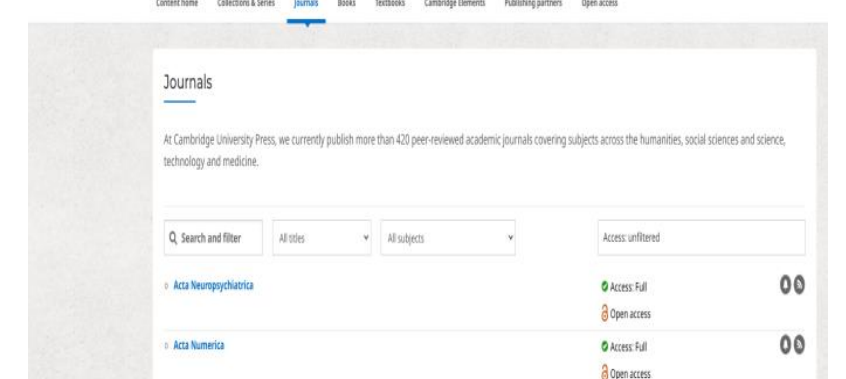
Content home Collections & Series Journals Books Textbooks Cambridge Elements Publishing partners Open access

Journals

At Cambridge University Press, we currently publish more than 420 peer-reviewed academic journals covering subjects across the humanities, social sciences and science, technology and medicine.

Search and filter | All titles | All subjects | Access: unfiltered

Acta Neuropsychiatrica
Access: Full
Open access

Acta Numerica
Access: Full
Open access